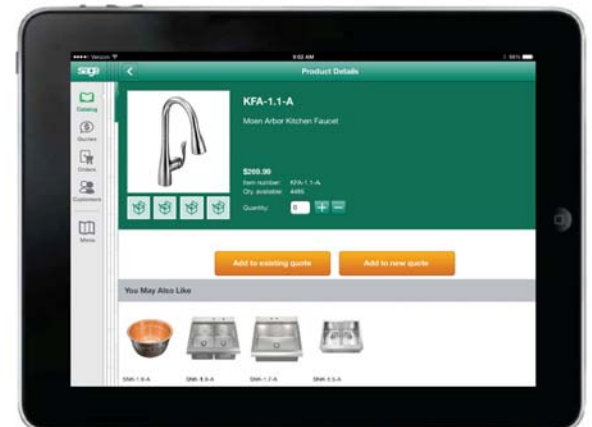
Verizon
9:52 AM
98%
sage
Product Details
Catalog
Quotes
Orders
Customers
More
KFA-1.1-A
Moen Arbor Kitchen Faucet
$269.96
Item number: KFA-1.1-A
Qty. available: 4485
Quantity: 0
+
−
Add to existing quote
Add to new quote
You May Also Like
SNK-1.8-A
SNK-1.6-A
SNK-1.7-A
SNK-1.5-A